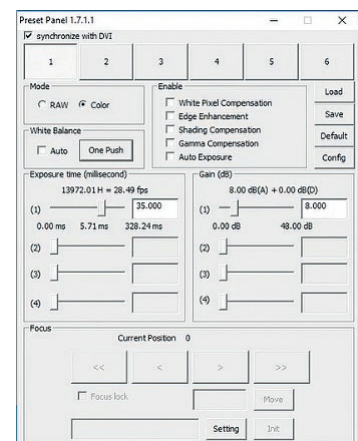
Preset Panel 1.7.1.1

synchronize with DVI

1 2 3 4 5 6

Mode
RAW Color

Enable
White Pixel Compensation
Edge Enhancement
Shading Compensation
Gamma Compensation
Auto Exposure

Load
Save
Default
Config

White Balance
Auto One Push

Exposure time (millisecond)
13972.01 H = 28.49 fps
(1) 35.000
0.00 ms 5.71 ms 328.24 ms
(2)
(3)
(4)

Gain (dB)
8.00 dB(A) + 0.00 dB(D)
(1) 8.000
0.00 dB 48.00 dB
(2)
(3)
(4)

Focus
Current Position 0
<< < > >>
Focus lock
Move
Setting Init